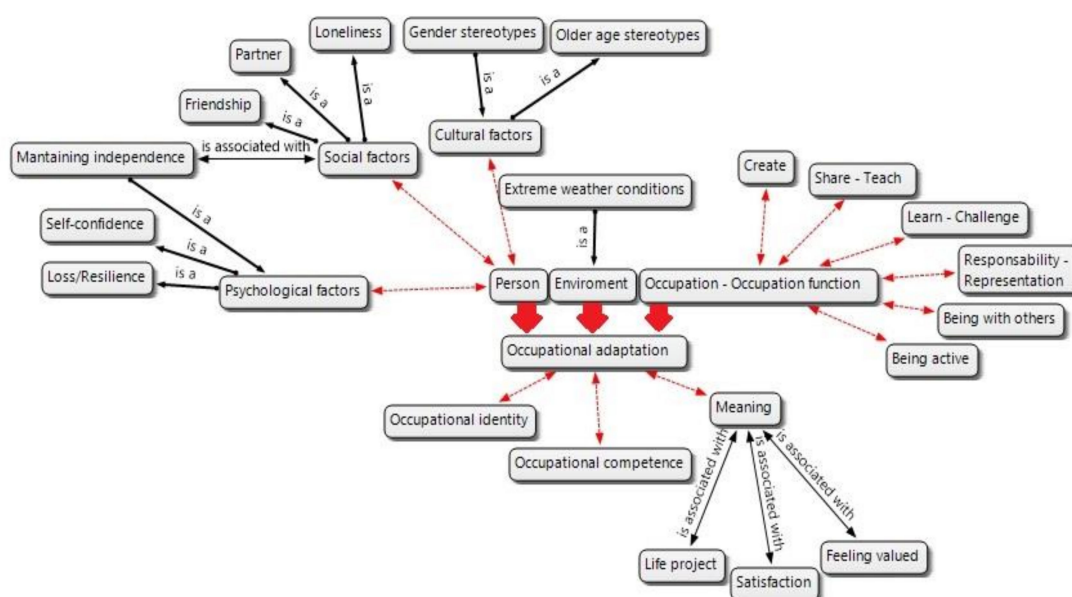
Loneliness

Gender stereotypes

Older age stereotypes

Partner

is a

is a

is a

is a

Friendship

is a

Cultural factors

Mantaining independence

is associated with

Social factors

Create

Share - Teach

Extreme weather conditions

is a

Learn - Challenge

Self-confidence

is a

is a

Responsability - Representation

Loss/Resilience

is a

Psychological factors

Person

Enviroment

Occupation - Occupation function

Being with others

Being active

Occupational adaptation

Meaning

Occupational identity

Occupational competence

is associated with

is associated with

is associated with

Life project

Satisfaction

Feeling valued